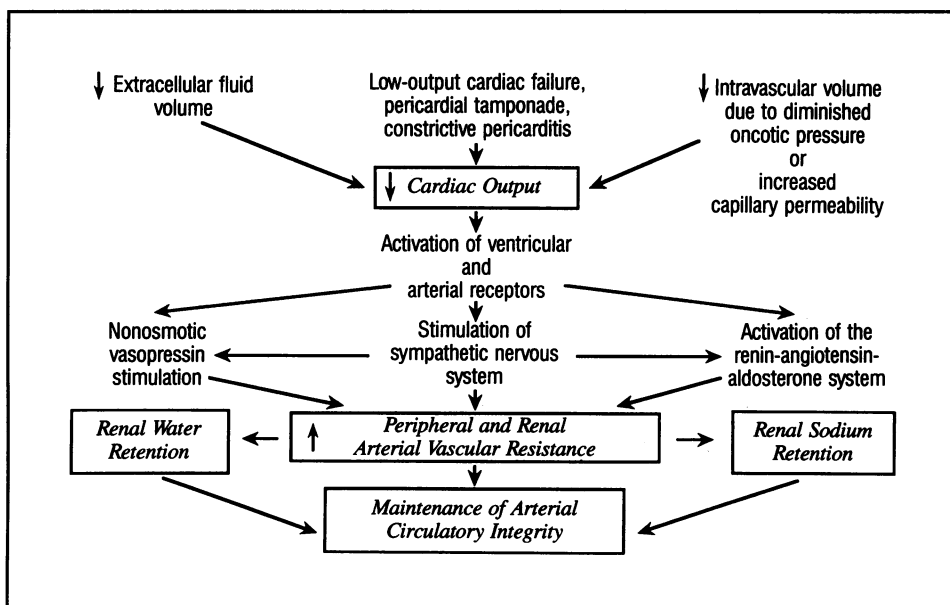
↓ Extracellular fluid volume

Low-output cardiac failure, pericardial tamponade, constrictive pericarditis

↓ Intravascular volume due to diminished oncotic pressure or increased capillary permeability

↓ *Cardiac Output*

Activation of ventricular and arterial receptors

Nonosmotic vasopressin stimulation

Stimulation of sympathetic nervous system

Activation of the renin-angiotensin-aldosterone system

*Renal Water Retention*

↑ *Peripheral and Renal Arterial Vascular Resistance*

*Renal Sodium Retention*

*Maintenance of Arterial Circulatory Integrity*